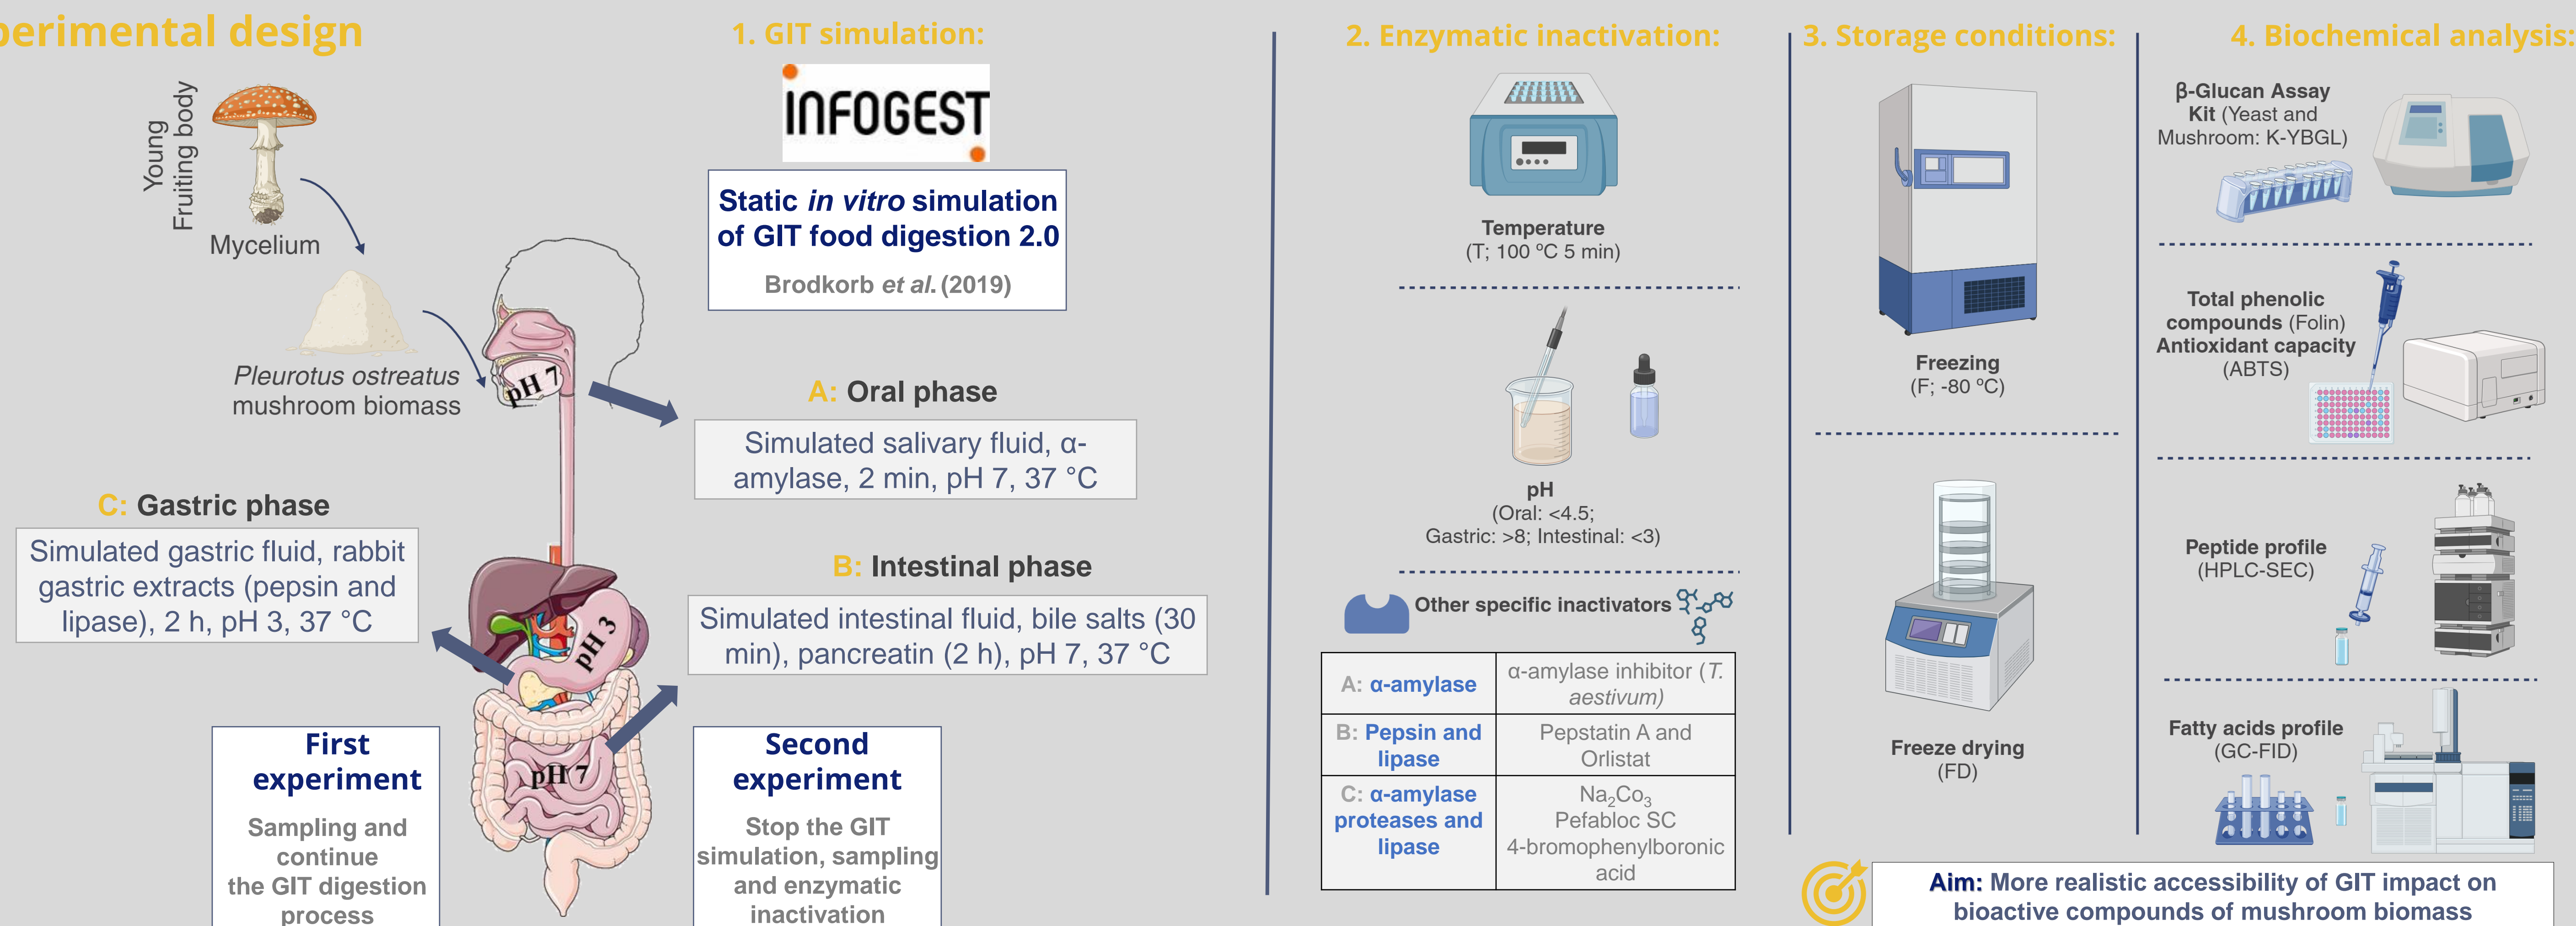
perimental design

Young Fruiting body

Mycelium

Pleurotus ostreatus mushroom biomass

pH 7

1. GIT simulation:

INFOGEST

Static *in vitro* simulation of GIT food digestion 2.0

Brodkorb *et al.* (2019)

A: Oral phase

Simulated salivary fluid, α-amylase, 2 min, pH 7, 37 °C

C: Gastric phase

Simulated gastric fluid, rabbit gastric extracts (pepsin and lipase), 2 h, pH 3, 37 °C

pH 3

B: Intestinal phase

Simulated intestinal fluid, bile salts (30 min), pancreatin (2 h), pH 7, 37 °C

pH 7

First experiment

Sampling and continue the GIT digestion process

Second experiment

Stop the GIT simulation, sampling and enzymatic inactivation

2. Enzymatic inactivation:

Temperature
(T; 100 °C 5 min)

pH
(Oral: <4.5;
Gastric: >8; Intestinal: <3)

Other specific inactivators

| A: α-amylase | α-amylase inhibitor (*T. aestivum)* |
|---|---|
| B: Pepsin and lipase | Pepstatin A and Orlistat |
| C: α-amylase proteases and lipase | $Na_2Co_3$ Pefabloc SC 4-bromophenylboronic acid |

3. Storage conditions:

Freezing
(F; -80 °C)

Freeze drying
(FD)

4. Biochemical analysis:

β-Glucan Assay Kit (Yeast and Mushroom: K-YBGL)

Total phenolic compounds (Folin)
Antioxidant capacity (ABTS)

Peptide profile
(HPLC-SEC)

Fatty acids profile
(GC-FID)

Aim: More realistic accessibility of GIT impact on bioactive compounds of mushroom biomass